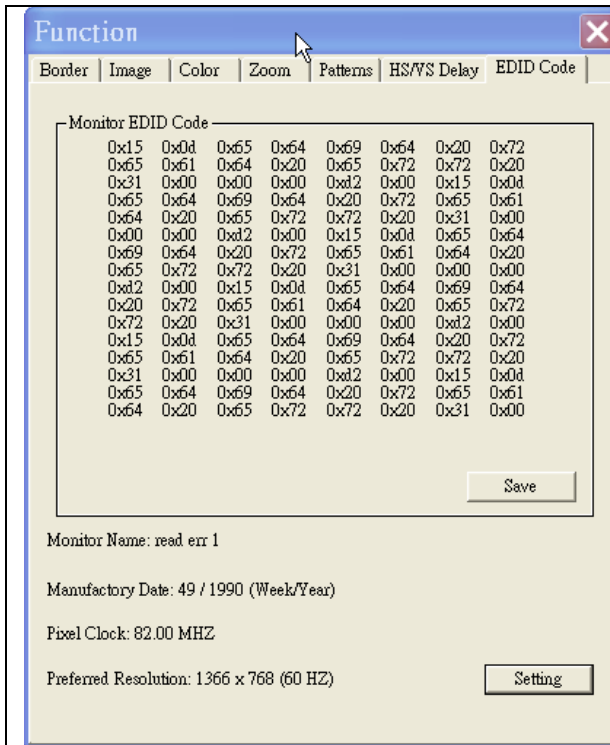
Function

Border | Image | Color | Zoom | Patterns | HS/VS Delay | EDID Code

Monitor EDID Code

| | | | | | | | |
|---|---|---|---|---|---|---|---|
| 0x15 | 0x0d | 0x65 | 0x64 | 0x69 | 0x64 | 0x20 | 0x72 |
| 0x65 | 0x61 | 0x64 | 0x20 | 0x65 | 0x72 | 0x72 | 0x20 |
| 0x31 | 0x00 | 0x00 | 0x00 | 0xd2 | 0x00 | 0x15 | 0x0d |
| 0x65 | 0x64 | 0x69 | 0x64 | 0x20 | 0x72 | 0x65 | 0x61 |
| 0x64 | 0x20 | 0x65 | 0x72 | 0x72 | 0x20 | 0x31 | 0x00 |
| 0x00 | 0x00 | 0xd2 | 0x00 | 0x15 | 0x0d | 0x65 | 0x64 |
| 0x69 | 0x64 | 0x20 | 0x72 | 0x65 | 0x61 | 0x64 | 0x20 |
| 0x65 | 0x72 | 0x72 | 0x20 | 0x31 | 0x00 | 0x00 | 0x00 |
| 0xd2 | 0x00 | 0x15 | 0x0d | 0x65 | 0x64 | 0x69 | 0x64 |
| 0x20 | 0x72 | 0x65 | 0x61 | 0x64 | 0x20 | 0x65 | 0x72 |
| 0x72 | 0x20 | 0x31 | 0x00 | 0x00 | 0x00 | 0xd2 | 0x00 |
| 0x15 | 0x0d | 0x65 | 0x64 | 0x69 | 0x64 | 0x20 | 0x72 |
| 0x65 | 0x61 | 0x64 | 0x20 | 0x65 | 0x72 | 0x72 | 0x20 |
| 0x31 | 0x00 | 0x00 | 0x00 | 0xd2 | 0x00 | 0x15 | 0x0d |
| 0x65 | 0x64 | 0x69 | 0x64 | 0x20 | 0x72 | 0x65 | 0x61 |
| 0x64 | 0x20 | 0x65 | 0x72 | 0x72 | 0x20 | 0x31 | 0x00 |

Save

Monitor Name: read err 1

Manufactory Date: 49 / 1990 (Week/Year)

Pixel Clock: 82.00 MHZ

Preferred Resolution: 1366 x 768 (60 HZ)

Setting